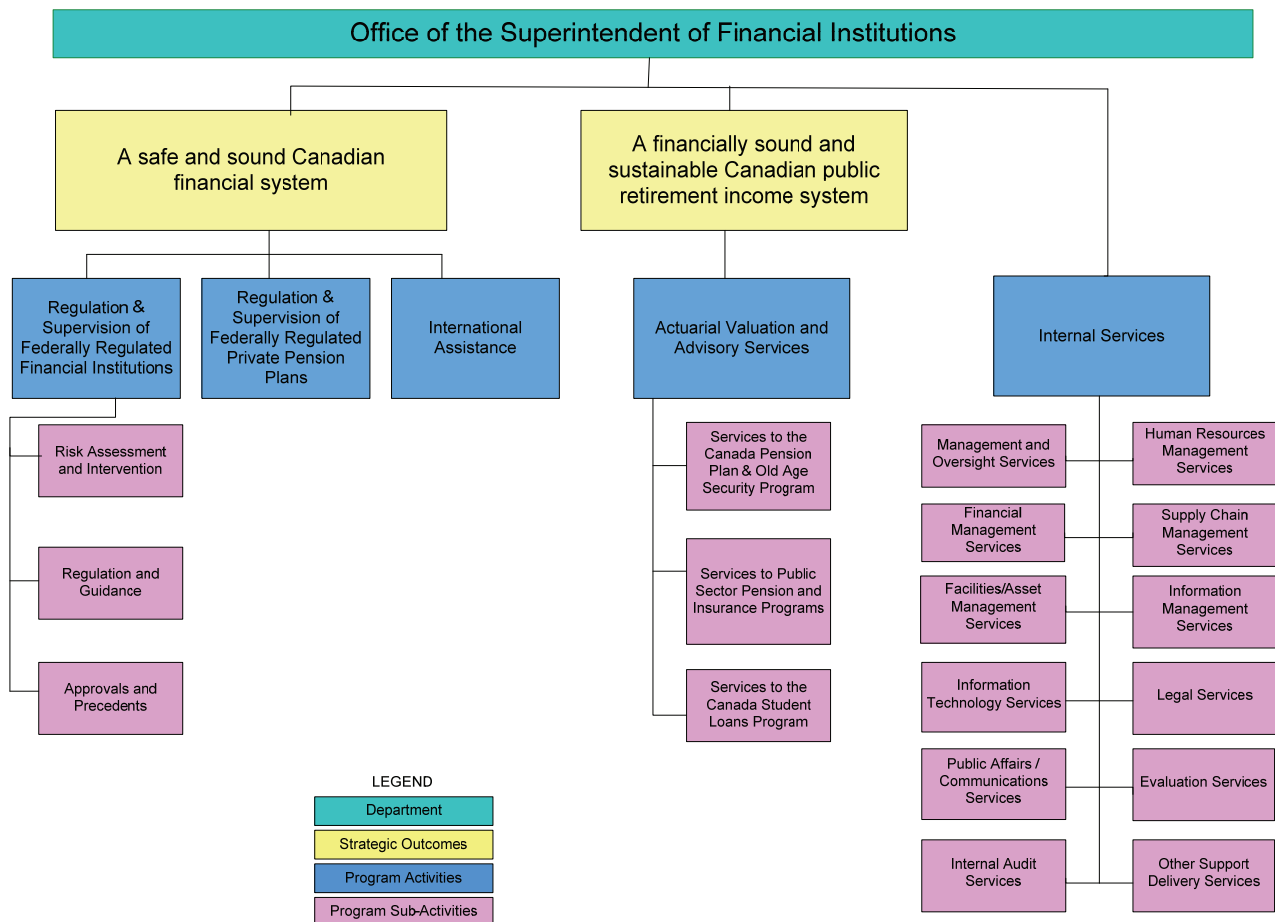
Office of the Superintendent of Financial Institutions

A safe and sound Canadian financial system

A financially sound and sustainable Canadian public retirement income system

Regulation & Supervision of Federally Regulated Financial Institutions

Regulation & Supervision of Federally Regulated Private Pension Plans

International Assistance

Actuarial Valuation and Advisory Services

Internal Services

Risk Assessment and Intervention

Regulation and Guidance

Approvals and Precedents

Services to the Canada Pension Plan & Old Age Security Program

Services to Public Sector Pension and Insurance Programs

Services to the Canada Student Loans Program

Management and Oversight Services

Human Resources Management Services

Financial Management Services

Supply Chain Management Services

Facilities/Asset Management Services

Information Management Services

Information Technology Services

Legal Services

Public Affairs / Communications Services

Evaluation Services

Internal Audit Services

Other Support Delivery Services

LEGEND

Department

Strategic Outcomes

Program Activities

Program Sub-Activities